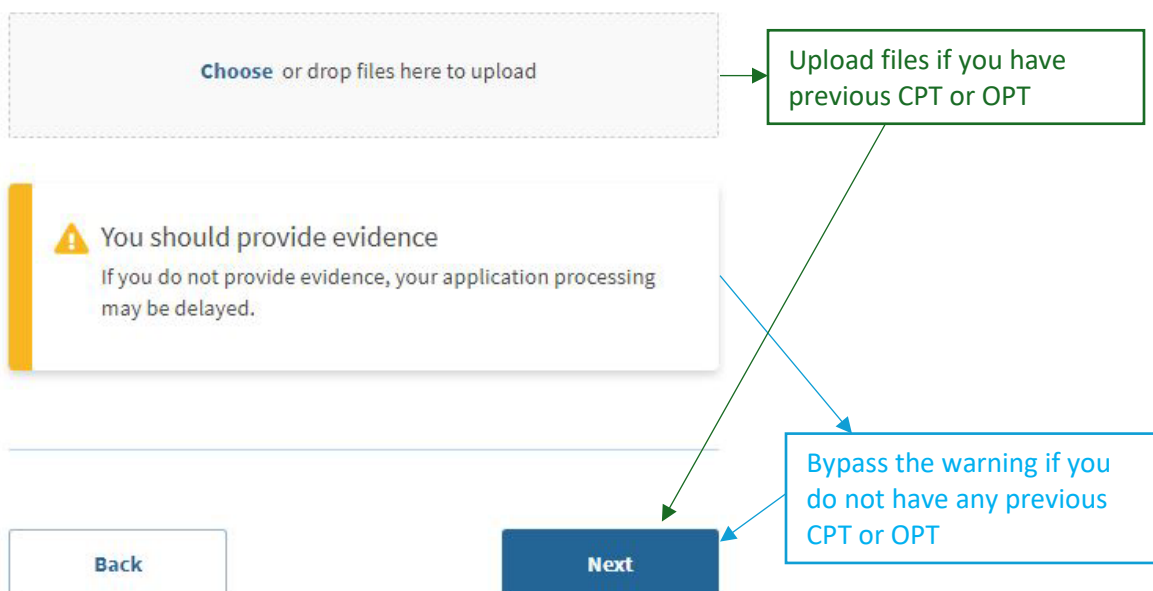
Choose or drop files here to upload

Upload files if you have previous CPT or OPT

You should provide evidence

If you do not provide evidence, your application processing may be delayed.

Bypass the warning if you do not have any previous CPT or OPT

Back

Next